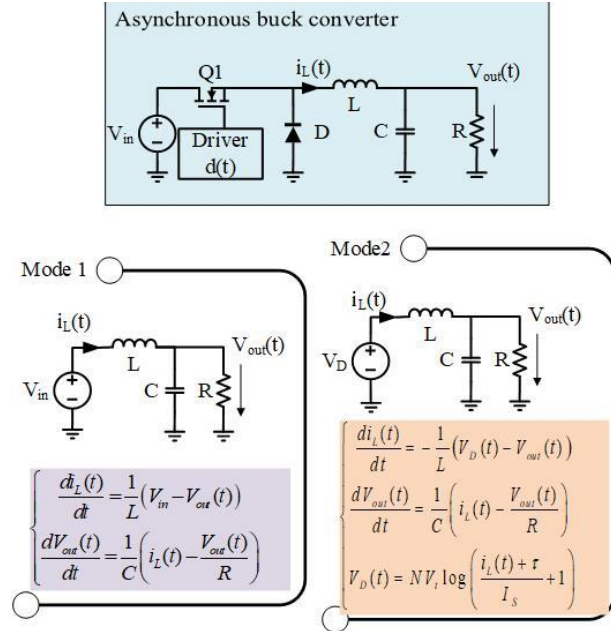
Asynchronous buck converter

Q1

$i_L(t)$

$V_{out}(t)$

$V_{in}$

Driver

$d(t)$

D

L

C

R

Mode 1

$i_L(t)$

L

$V_{out}(t)$

$V_{in}$

C

R

$\begin{cases} \frac{di_L(t)}{dt} = \frac{1}{L}\left(V_{in} - V_{out}(t)\right) \\ \frac{dV_{out}(t)}{dt} = \frac{1}{C}\left(i_L(t) - \frac{V_{out}(t)}{R}\right) \end{cases}$

Mode2

$i_L(t)$

L

$V_{out}(t)$

$V_D$

C

R

$\begin{cases} \frac{di_L(t)}{dt} = -\frac{1}{L}\left(V_D(t) - V_{out}(t)\right) \\ \frac{dV_{out}(t)}{dt} = \frac{1}{C}\left(i_L(t) - \frac{V_{out}(t)}{R}\right) \\ V_D(t) = NV_t \log\left(\frac{i_L(t) + \tau}{I_S} + 1\right) \end{cases}$